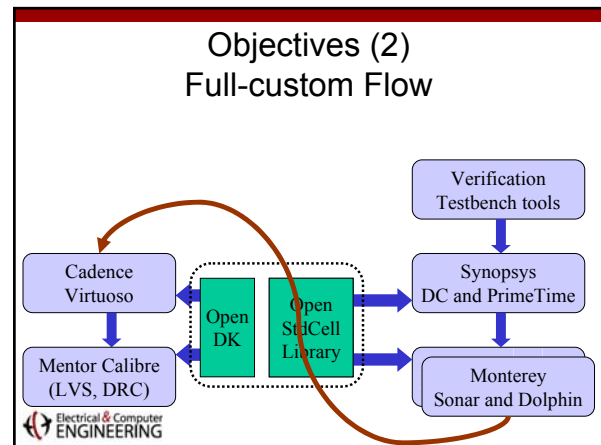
Objectives (2)
Full-custom Flow

Verification
Testbench tools

Cadence
Virtuoso

Open
DK

Open
StdCell
Library

Synopsys
DC and PrimeTime

Mentor Calibre
(LVS, DRC)

Monterey
Sonar and Dolphin

Electrical & Computer
ENGINEERING